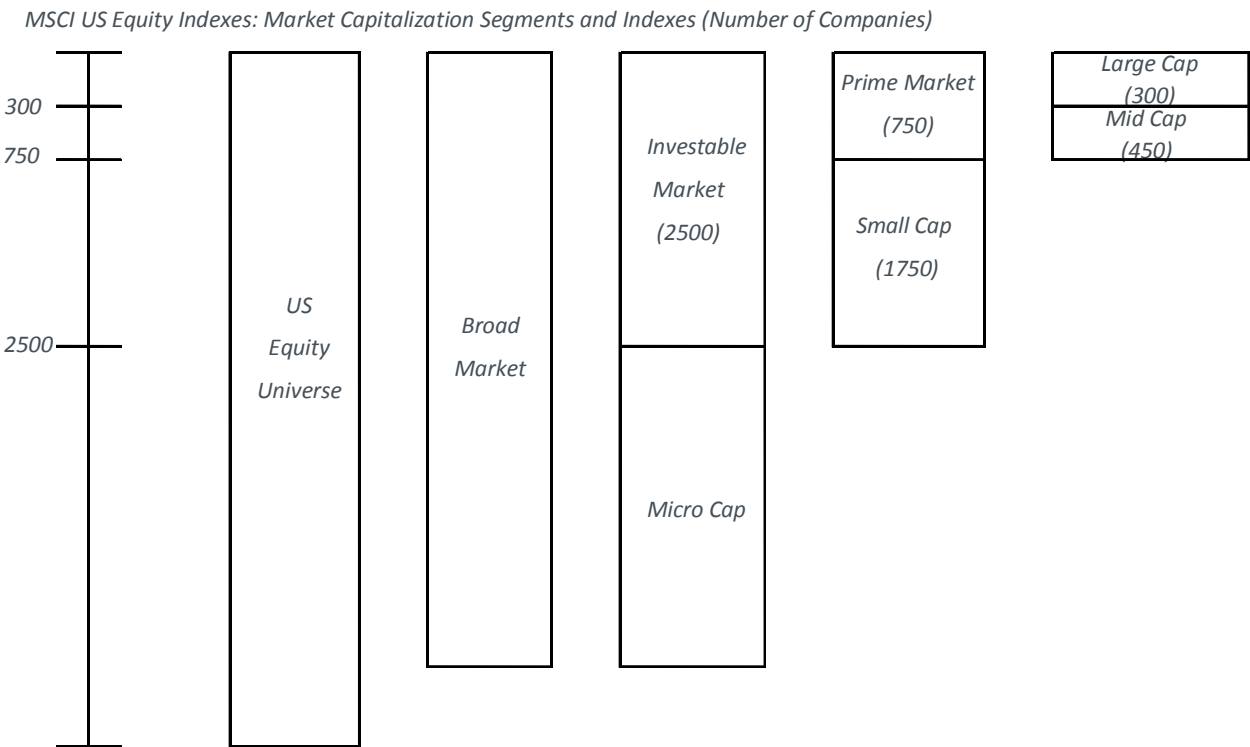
MSCI US Equity Indexes: Market Capitalization Segments and Indexes (Number of Companies)

300
750
2500

US Equity Universe

Broad Market

Investable Market (2500)

Micro Cap

Prime Market (750)

Small Cap (1750)

Large Cap (300)

Mid Cap (450)